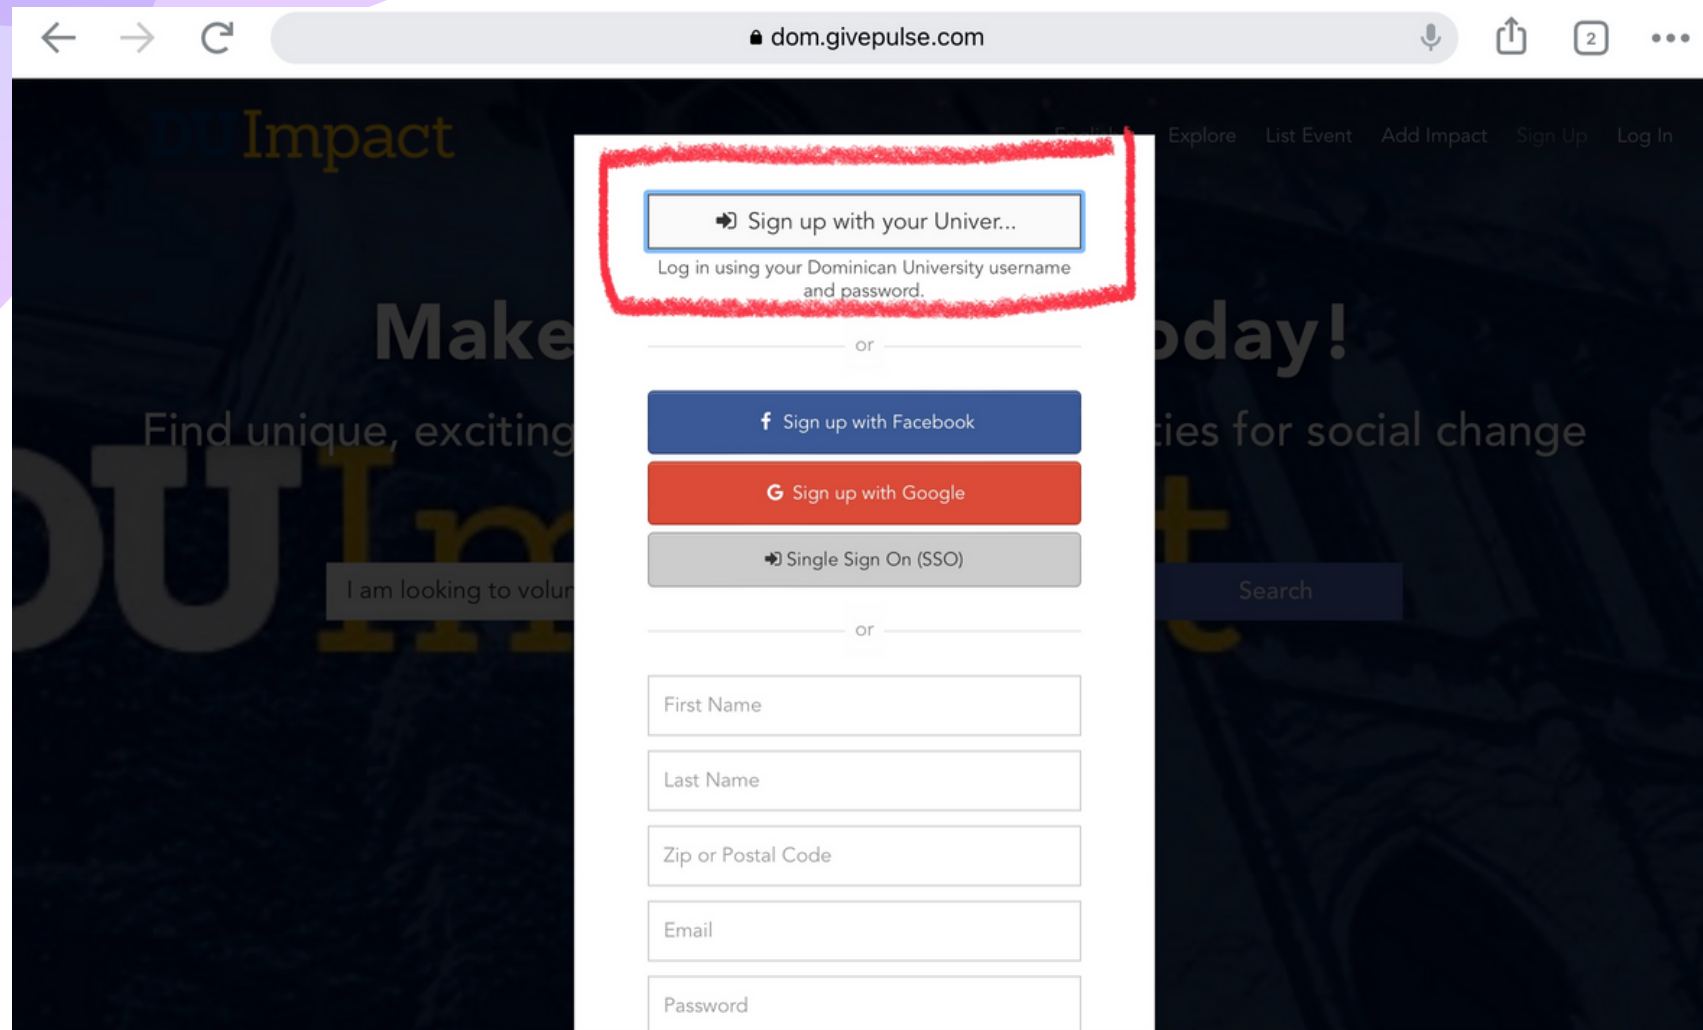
dom.givepulse.com

2

DU Impact

Explore List Event Add Impact Sign Up Log In

Make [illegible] oday!

Find unique, exciting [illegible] ies for social change

I am looking to volun

Search

Sign up with your Univer...

Log in using your Dominican University username and password.

or

Sign up with Facebook

Sign up with Google

Single Sign On (SSO)

or

First Name

Last Name

Zip or Postal Code

Email

Password